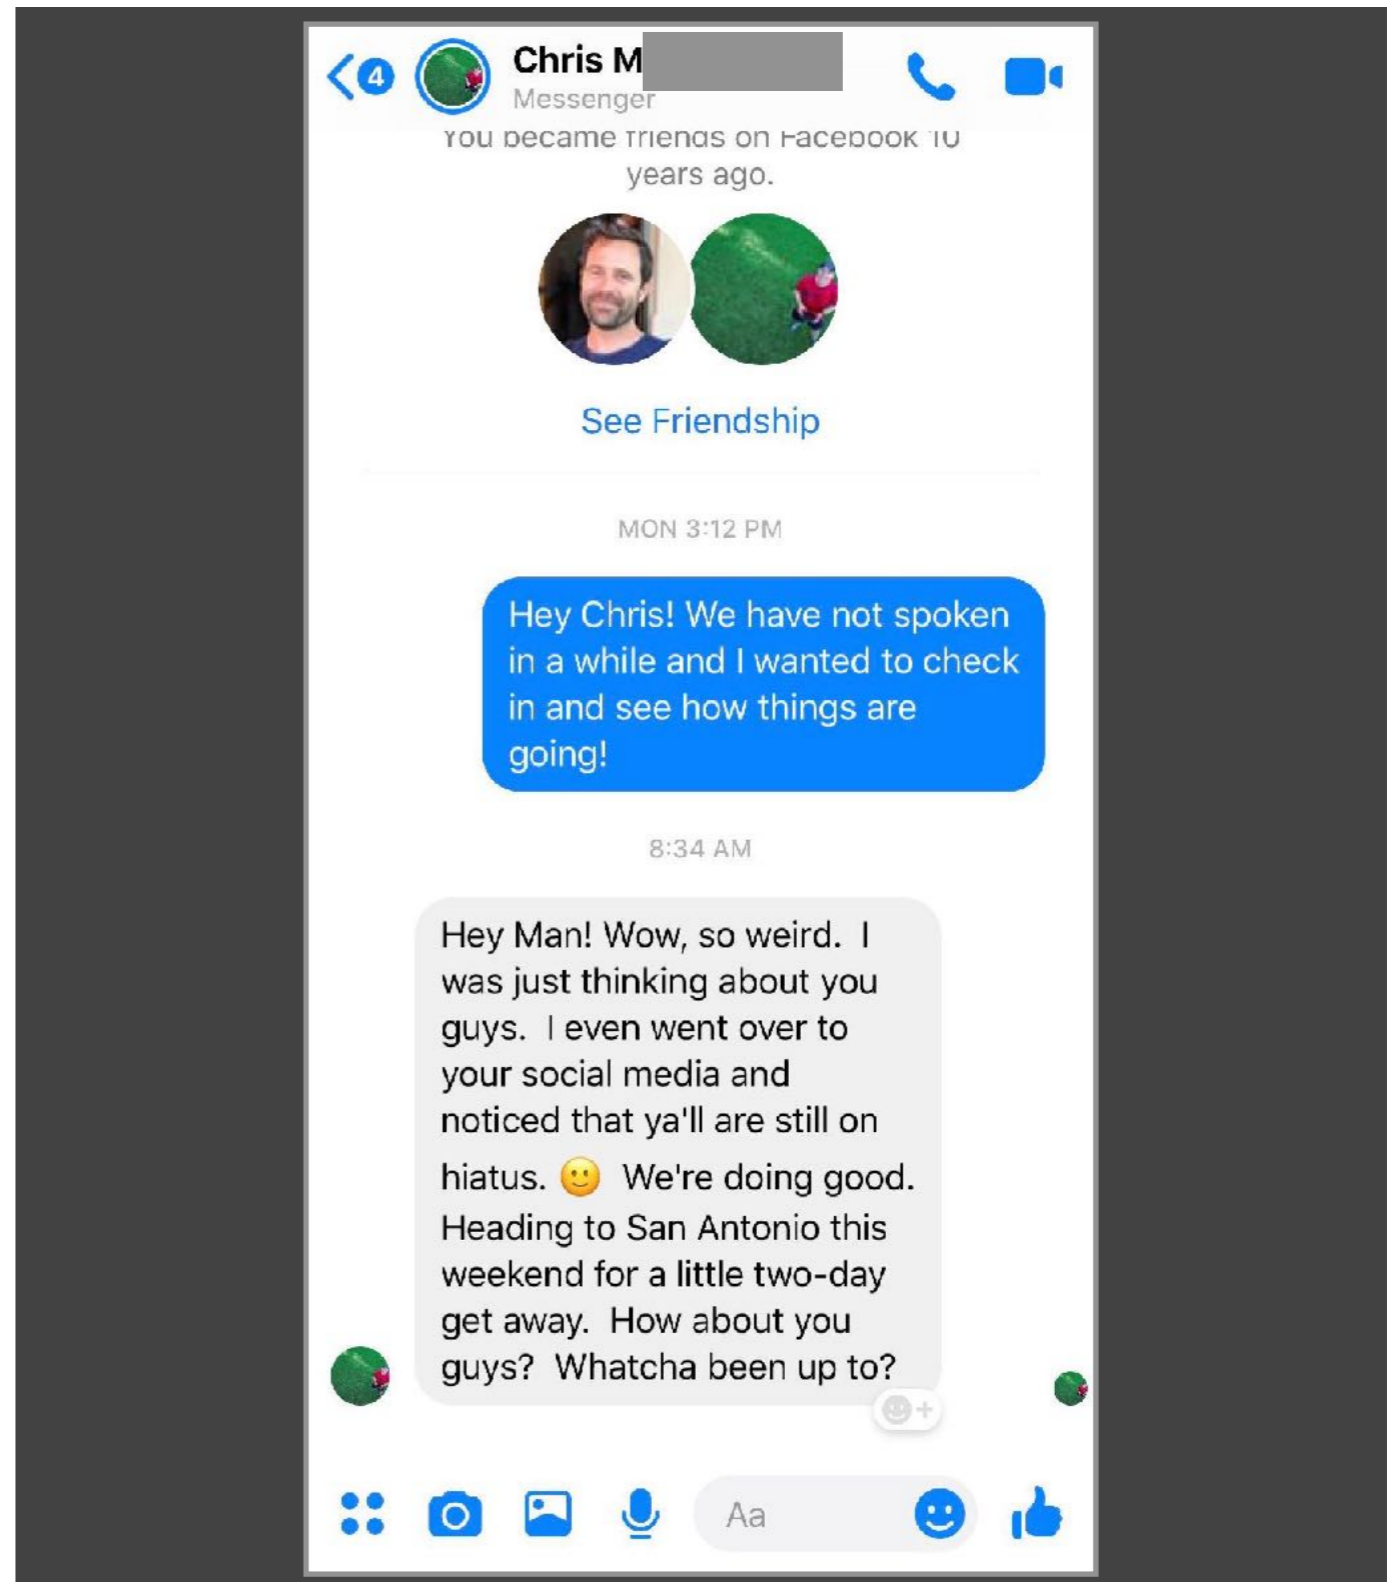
4

Chris M

Messenger

You became friends on Facebook 10 years ago.

See Friendship

MON 3:12 PM

Hey Chris! We have not spoken in a while and I wanted to check in and see how things are going!

8:34 AM

Hey Man! Wow, so weird. I was just thinking about you guys. I even went over to your social media and noticed that ya'll are still on hiatus. 🙂 We're doing good. Heading to San Antonio this weekend for a little two-day get away. How about you guys? Whatcha been up to?

Aa